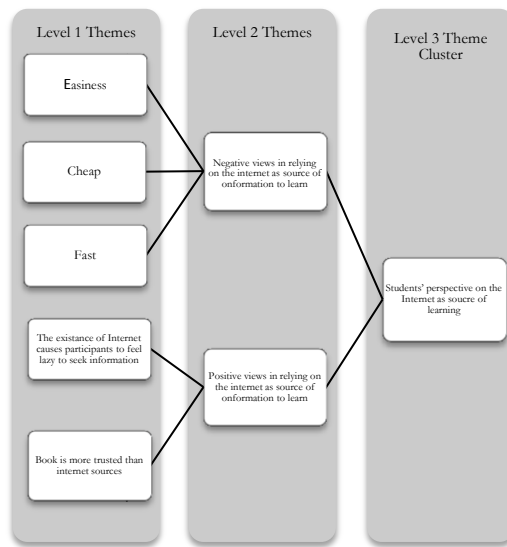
Level 1 Themes

Level 2 Themes

Level 3 Theme Cluster

Easiness

Cheap

Fast

The existance of Internet causes participants to feel lazy to seek information

Book is more trusted than internet sources

Negative views in relying on the internet as source of onformation to learn

Positive views in relying on the internet as source of onformation to learn

Students' perspective on the Internet as soucre of learning